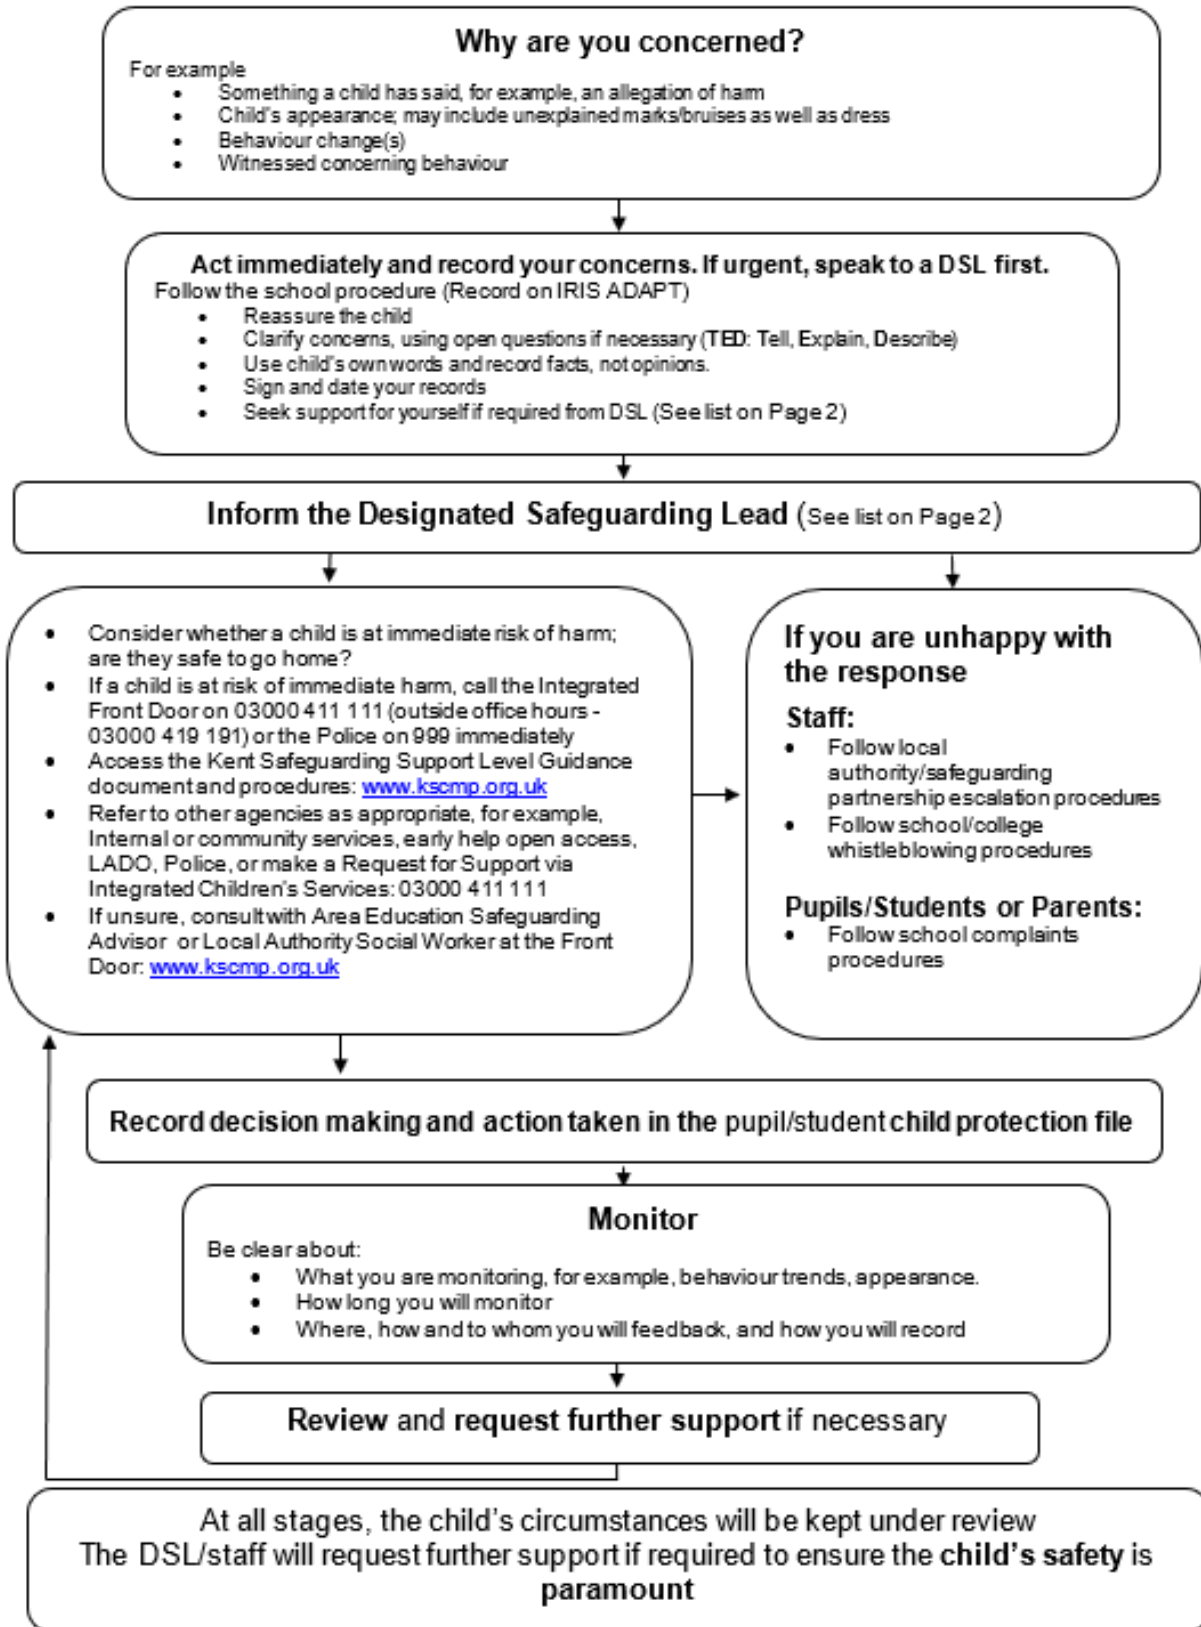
Why are you concerned?

For example
- Something a child has said, for example, an allegation of harm
- Child's appearance; may include unexplained marks/bruises as well as dress
- Behaviour change(s)
- Witnessed concerning behaviour

Act immediately and record your concerns. If urgent, speak to a DSL first.
Follow the school procedure (Record on IRIS ADAPT)
- Reassure the child
- Clarify concerns, using open questions if necessary (TED: Tell, Explain, Describe)
- Use child's own words and record facts, not opinions.
- Sign and date your records
- Seek support for yourself if required from DSL (See list on Page 2)

Inform the Designated Safeguarding Lead (See list on Page 2)

- Consider whether a child is at immediate risk of harm; are they safe to go home?
- If a child is at risk of immediate harm, call the Integrated Front Door on 03000 411 111 (outside office hours - 03000 419 191) or the Police on 999 immediately
- Access the Kent Safeguarding Support Level Guidance document and procedures: www.kscmp.org.uk
- Refer to other agencies as appropriate, for example, Internal or community services, early help open access, LADO, Police, or make a Request for Support via Integrated Children's Services: 03000 411 111
- If unsure, consult with Area Education Safeguarding Advisor or Local Authority Social Worker at the Front Door: www.kscmp.org.uk

If you are unhappy with the response

Staff:
- Follow local authority/safeguarding partnership escalation procedures
- Follow school/college whistleblowing procedures

Pupils/Students or Parents:
- Follow school complaints procedures

Record decision making and action taken in the pupil/student child protection file

Monitor

Be clear about:
- What you are monitoring, for example, behaviour trends, appearance.
- How long you will monitor
- Where, how and to whom you will feedback, and how you will record

Review and request further support if necessary

At all stages, the child's circumstances will be kept under review
The DSL/staff will request further support if required to ensure the child's safety is paramount